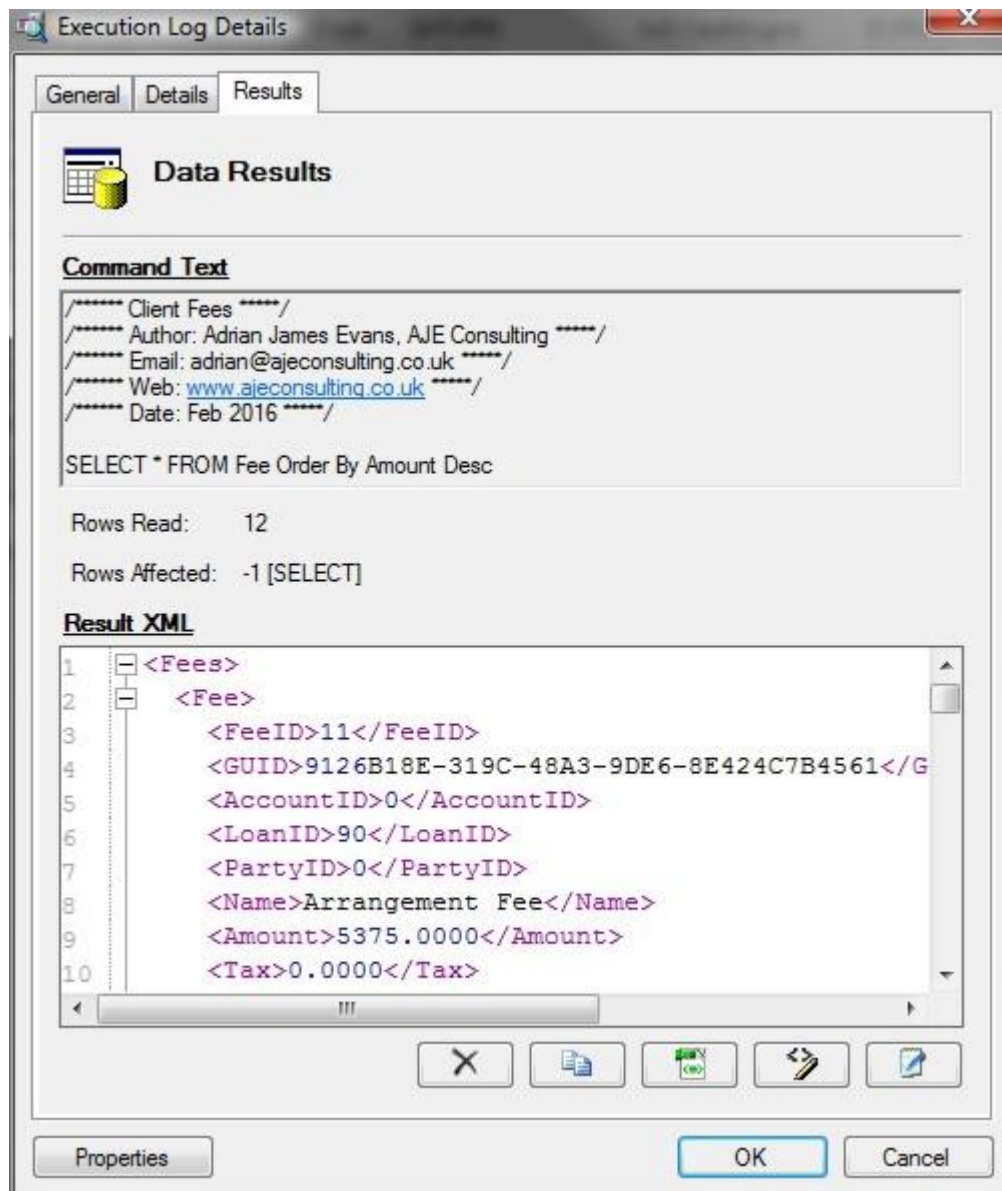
Execution Log Details

General | Details | Results

Data Results

Command Text

/****** Client Fees *****/
/****** Author: Adrian James Evans, AJE Consulting *****/
/****** Email: adrian@ajeconsulting.co.uk *****/
/****** Web: www.ajeconsulting.co.uk *****/
/****** Date: Feb 2016 *****/

SELECT * FROM Fee Order By Amount Desc

Rows Read: 12

Rows Affected: -1 [SELECT]

Result XML

1 <Fees>
2 <Fee>
3 <FeeID>11</FeeID>
4 <GUID>9126B18E-319C-48A3-9DE6-8E424C7B4561</G
5 <AccountID>0</AccountID>
6 <LoanID>90</LoanID>
7 <PartyID>0</PartyID>
8 <Name>Arrangement Fee</Name>
9 <Amount>5375.0000</Amount>
10 <Tax>0.0000</Tax>

Properties | OK | Cancel